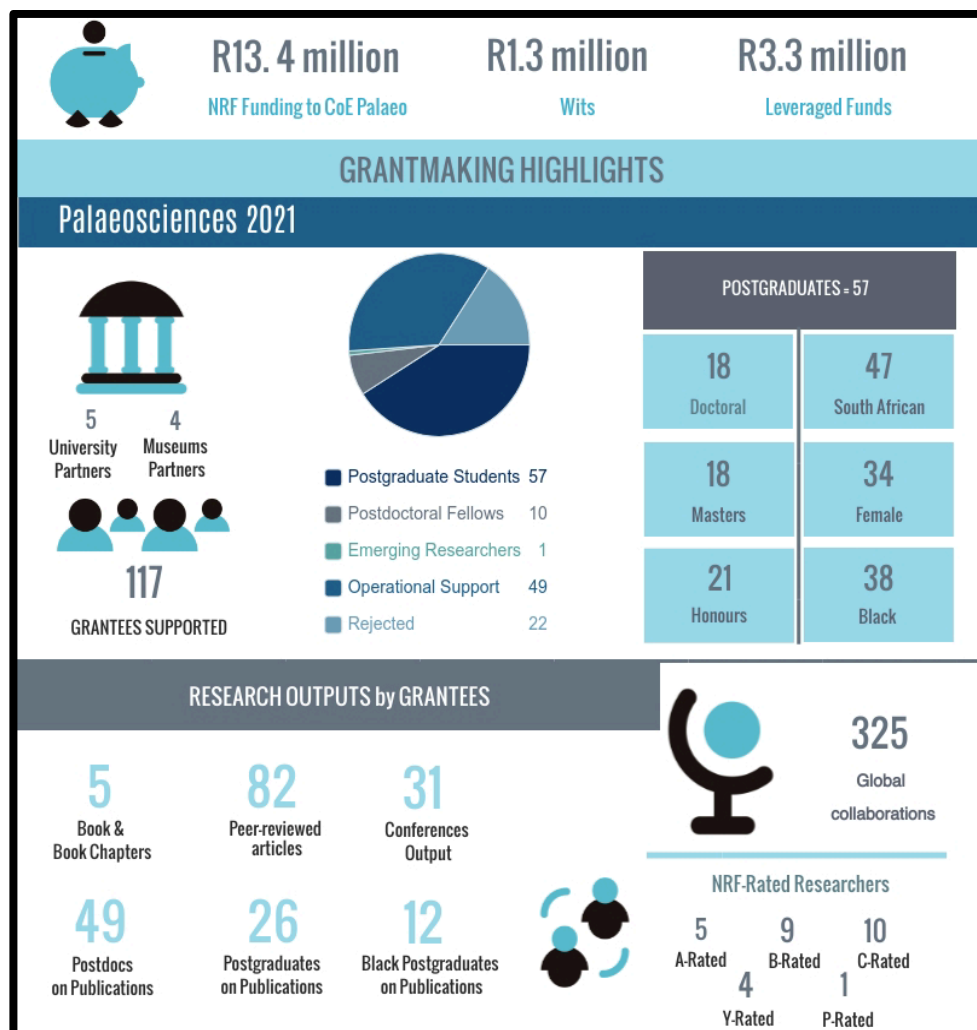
R13. 4 million
NRF Funding to CoE Palaeo

R1.3 million
Wits

R3.3 million
Leveraged Funds

GRANTMAKING HIGHLIGHTS

Palaeosciences 2021

5 University Partners
4 Museums Partners

117
GRANTEES SUPPORTED

Postgraduate Students 57
Postdoctoral Fellows 10
Emerging Researchers 1
Operational Support 49
Rejected 22

POSTGRADUATES = 57

| 18 Doctoral | 47 South African |
|---|---|
| 18 Masters | 34 Female |
| 21 Honours | 38 Black |

RESEARCH OUTPUTS by GRANTEES

5
Book & Book Chapters

82
Peer-reviewed articles

31
Conferences Output

49
Postdocs on Publications

26
Postgraduates on Publications

12
Black Postgraduates on Publications

325
Global collaborations

NRF-Rated Researchers

5
A-Rated

9
B-Rated

10
C-Rated

4
Y-Rated

1
P-Rated